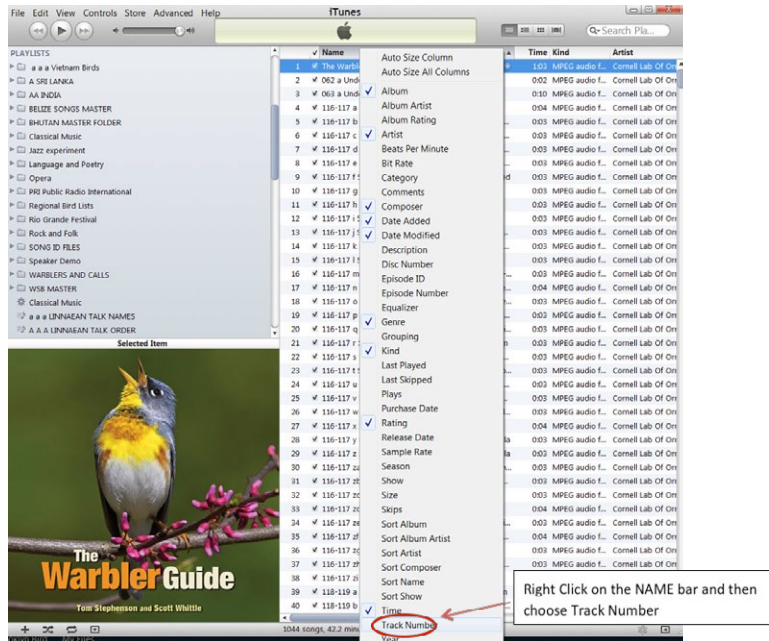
File Edit View Controls Store Advanced Help

iTunes

Search Pla...

PLAYLISTS

a a a Vietnam Birds
A SRI LANKA
AA INDIA
BELIZE SONGS MASTER
BHUTAN MASTER FOLDER
Classical Music
Jazz experiment
Language and Poetry
Opera
PRI Public Radio International
Regional Bird Lists
Rio Grande Festival
Rock and Folk
SONG ID FILES
Speaker Demo
WARBLERS AND CALLS
WSB MASTER
Classical Music
a a a LINNAEAN TALK NAMES
A A A LINNAEAN TALK ORDER

Selected Item

The Warbler Guide
Tom Stephenson and Scott Whittle

| | Name | Time | Kind | Artist |
|---|---|---|---|---|
| 1 | The Warbl | 1:03 | MPEG audio f... | Cornell Lab Of Or |
| 2 | 062 a Und | 0:02 | MPEG audio f... | Cornell Lab Of Or |
| 3 | 063 a Und | 0:10 | MPEG audio f... | Cornell Lab Of Or |
| 4 | 116-117 a | 0:04 | MPEG audio f... | Cornell Lab Of Or |
| 5 | 116-117 b | 0:03 | MPEG audio f... | Cornell Lab Of Or |
| 6 | 116-117 c | 0:03 | MPEG audio f... | Cornell Lab Of Or |
| 7 | 116-117 d | 0:03 | MPEG audio f... | Cornell Lab Of Or |
| 8 | 116-117 e | 0:03 | MPEG audio f... | Cornell Lab Of Or |
| 9 | 116-117 f | 0:03 | MPEG audio f... | Cornell Lab Of Or |
| 10 | 116-117 g | 0:03 | MPEG audio f... | Cornell Lab Of Or |
| 11 | 116-117 h | 0:03 | MPEG audio f... | Cornell Lab Of Or |
| 12 | 116-117 i | 0:03 | MPEG audio f... | Cornell Lab Of Or |
| 13 | 116-117 j | 0:03 | MPEG audio f... | Cornell Lab Of Or |
| 14 | 116-117 k | 0:03 | MPEG audio f... | Cornell Lab Of Or |
| 15 | 116-117 l | 0:03 | MPEG audio f... | Cornell Lab Of Or |
| 16 | 116-117 m | 0:03 | MPEG audio f... | Cornell Lab Of Or |
| 17 | 116-117 n | 0:04 | MPEG audio f... | Cornell Lab Of Or |
| 18 | 116-117 o | 0:03 | MPEG audio f... | Cornell Lab Of Or |
| 19 | 116-117 p | 0:03 | MPEG audio f... | Cornell Lab Of Or |
| 20 | 116-117 q | 0:03 | MPEG audio f... | Cornell Lab Of Or |
| 21 | 116-117 r | 0:03 | MPEG audio f... | Cornell Lab Of Or |
| 22 | 116-117 s | 0:03 | MPEG audio f... | Cornell Lab Of Or |
| 23 | 116-117 t | 0:03 | MPEG audio f... | Cornell Lab Of Or |
| 24 | 116-117 u | 0:03 | MPEG audio f... | Cornell Lab Of Or |
| 25 | 116-117 v | 0:03 | MPEG audio f... | Cornell Lab Of Or |
| 26 | 116-117 w | 0:03 | MPEG audio f... | Cornell Lab Of Or |
| 27 | 116-117 x | 0:04 | MPEG audio f... | Cornell Lab Of Or |
| 28 | 116-117 y | 0:03 | MPEG audio f... | Cornell Lab Of Or |
| 29 | 116-117 z | 0:03 | MPEG audio f... | Cornell Lab Of Or |
| 30 | 116-117 za | 0:03 | MPEG audio f... | Cornell Lab Of Or |
| 31 | 116-117 zb | 0:03 | MPEG audio f... | Cornell Lab Of Or |
| 32 | 116-117 zc | 0:03 | MPEG audio f... | Cornell Lab Of Or |
| 33 | 116-117 zd | 0:04 | MPEG audio f... | Cornell Lab Of Or |
| 34 | 116-117 ze | 0:03 | MPEG audio f... | Cornell Lab Of Or |
| 35 | 116-117 zf | 0:03 | MPEG audio f... | Cornell Lab Of Or |
| 36 | 116-117 zg | 0:03 | MPEG audio f... | Cornell Lab Of Or |
| 37 | 116-117 zh | 0:03 | MPEG audio f... | Cornell Lab Of Or |
| 38 | 116-117 zi | 0:03 | MPEG audio f... | Cornell Lab Of Or |
| 39 | 118-119 a | 0:03 | MPEG audio f... | Cornell Lab Of Or |
| 40 | 118-119 b | 0:03 | MPEG audio f... | Cornell Lab Of Or |

Auto Size Column
Auto Size All Columns
✓ Album
Album Artist
Album Rating
✓ Artist
Beats Per Minute
Bit Rate
Category
Comments
✓ Composer
✓ Date Added
✓ Date Modified
Description
Disc Number
Episode ID
Episode Number
Equalizer
✓ Genre
Grouping
✓ Kind
Last Played
Last Skipped
Plays
Purchase Date
✓ Rating
Release Date
Sample Rate
Season
Show
Size
Skips
Sort Album
Sort Album Artist
Sort Artist
Sort Composer
Sort Name
Sort Show
✓ Time
Track Number
Year

1044 songs, 42.2 min

Right Click on the NAME bar and then choose Track Number